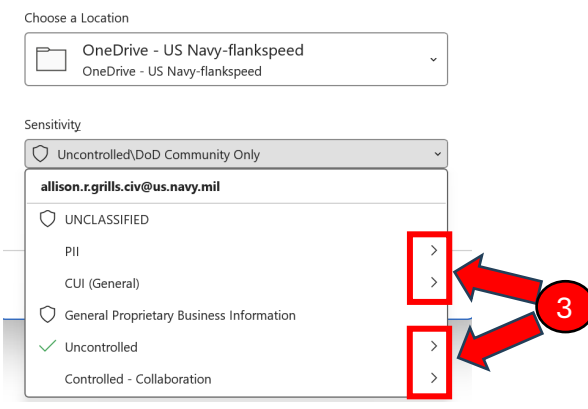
Choose a Location

OneDrive - US Navy-flankspeed
OneDrive - US Navy-flankspeed

Sensitivity

Uncontrolled\DoD Community Only

allison.r.grills.civ@us.navy.mil

UNCLASSIFIED

PII

CUI (General)

General Proprietary Business Information

Uncontrolled

Controlled - Collaboration

3